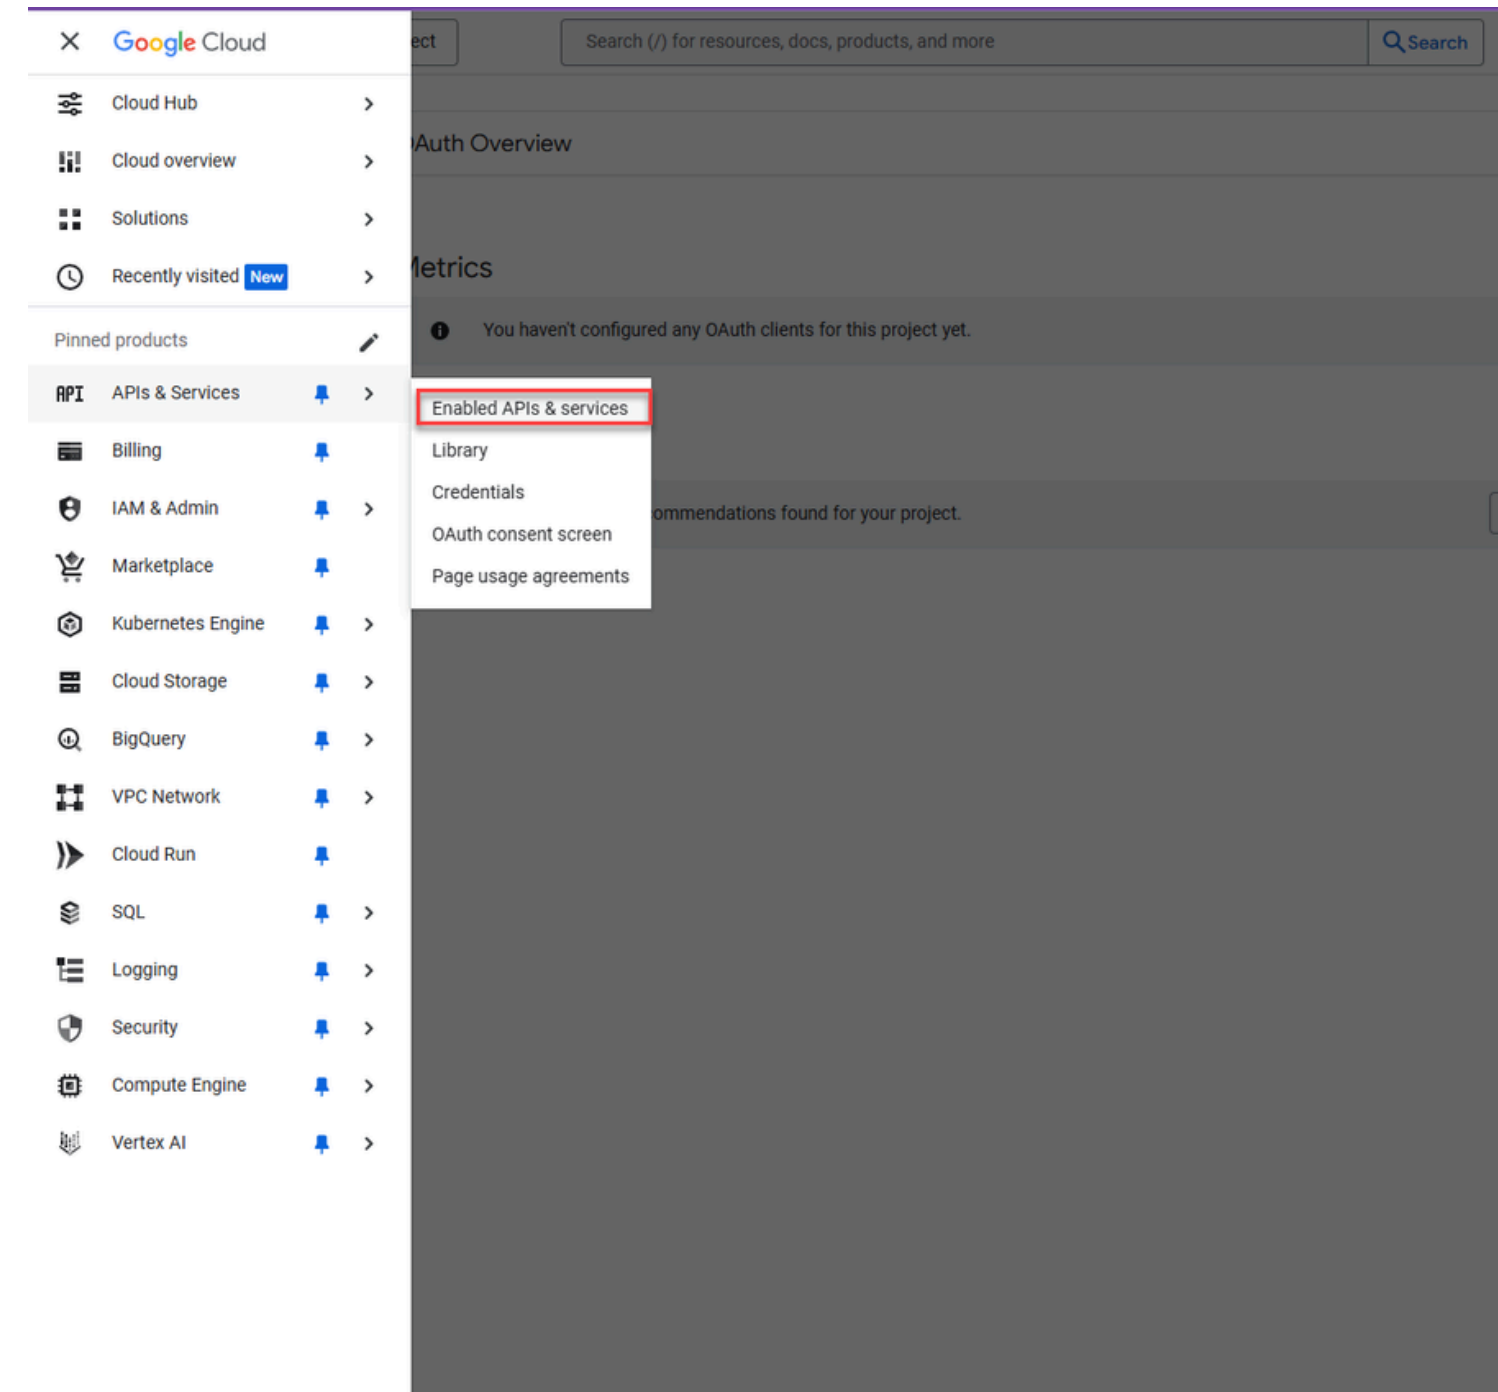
Google Cloud

Cloud Hub

Cloud overview

Solutions

Recently visited New

Pinned products

API APIs & Services

Billing

IAM & Admin

Marketplace

Kubernetes Engine

Cloud Storage

BigQuery

VPC Network

Cloud Run

SQL

Logging

Security

Compute Engine

Vertex AI

ect

Search (/) for resources, docs, products, and more

Search

Auth Overview

letrics

You haven't configured any OAuth clients for this project yet.

Enabled APIs & services

Library

Credentials

OAuth consent screen

Page usage agreements

ommendations found for your project.